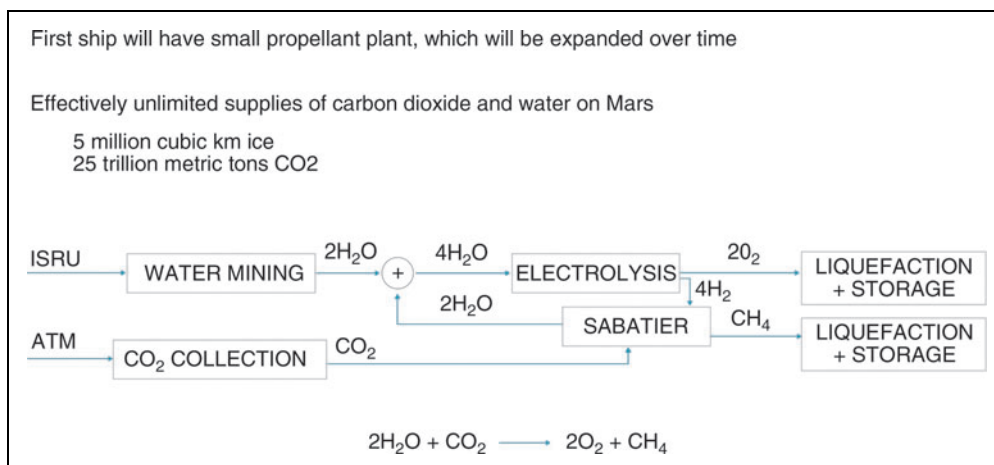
First ship will have small propellant plant, which will be expanded over time

Effectively unlimited supplies of carbon dioxide and water on Mars

5 million cubic km ice
25 trillion metric tons CO2

ISRU

WATER MINING

$2H_2O$

+

$4H_2O$

ELECTROLYSIS

$2O_2$

LIQUEFACTION + STORAGE

$4H_2$

$2H_2O$

SABATIER

$CH_4$

LIQUEFACTION + STORAGE

ATM

$CO_2$ COLLECTION

$CO_2$

$2H_2O + CO_2 \longrightarrow 2O_2 + CH_4$